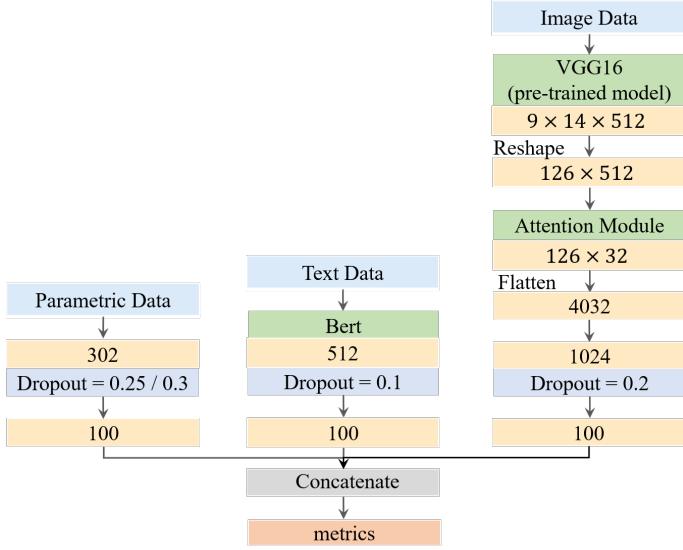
Image Data

VGG16
(pre-trained model)

$9 \times 14 \times 512$

Reshape

$126 \times 512$

Attention Module

$126 \times 32$

Flatten

4032

1024

Dropout = 0.2

100

Text Data

Bert

512

Dropout = 0.1

100

Parametric Data

302

Dropout = 0.25 / 0.3

100

Concatenate

metrics